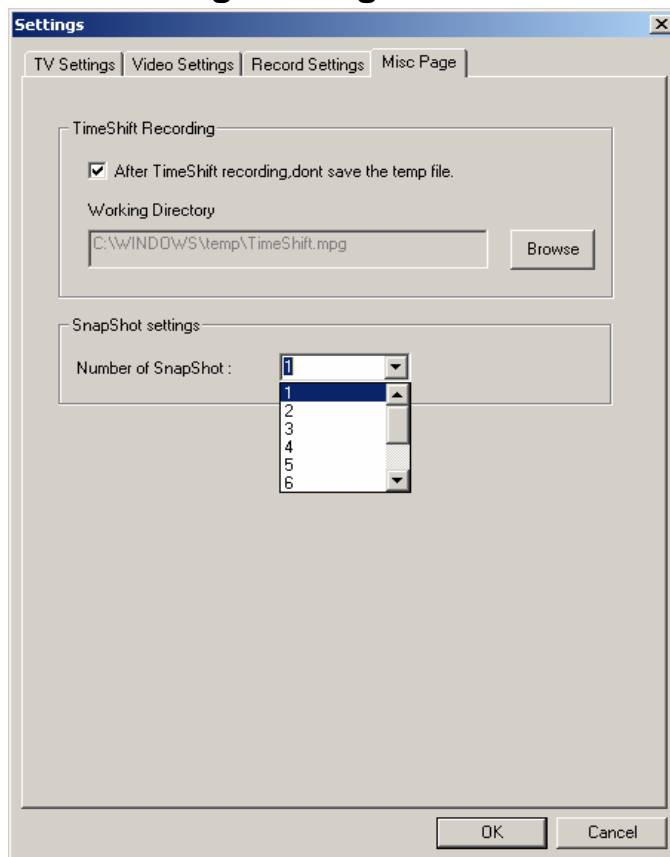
Settings

TV Settings | Video Settings | Record Settings | Misc Page

TimeShift Recording

After TimeShift recording,dont save the temp file.

Working Directory

C:\WINDOWS\temp\TimeShift.mpg

Browse

SnapShot settings

Number of SnapShot : 1

1
2
3
4
5
6

OK

Cancel